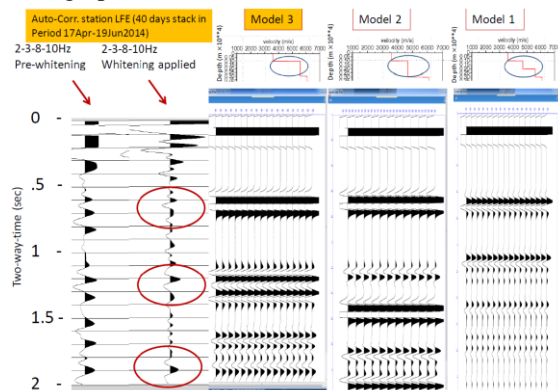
Auto-Corr. station LFE (40 days stack in Period 17Apr-19Jun2014)

2-3-8-10Hz Pre-whitening

2-3-8-10Hz Whitening applied

Model 3

Model 2

Model 1

velocity (m/s)

1000 2000 3000 4000 5000 6000 7000

Depth (m ×10^4)

velocity (m/s)

1000 2000 3000 4000 5000 6000 7000

Depth (m ×10^4)

velocity (m/s)

1000 2000 3000 4000 5000 6000 7000

Depth (m ×10^4)

0 -

.5 -

1 -

1.5 -

2 -

Two-way-time (sec)